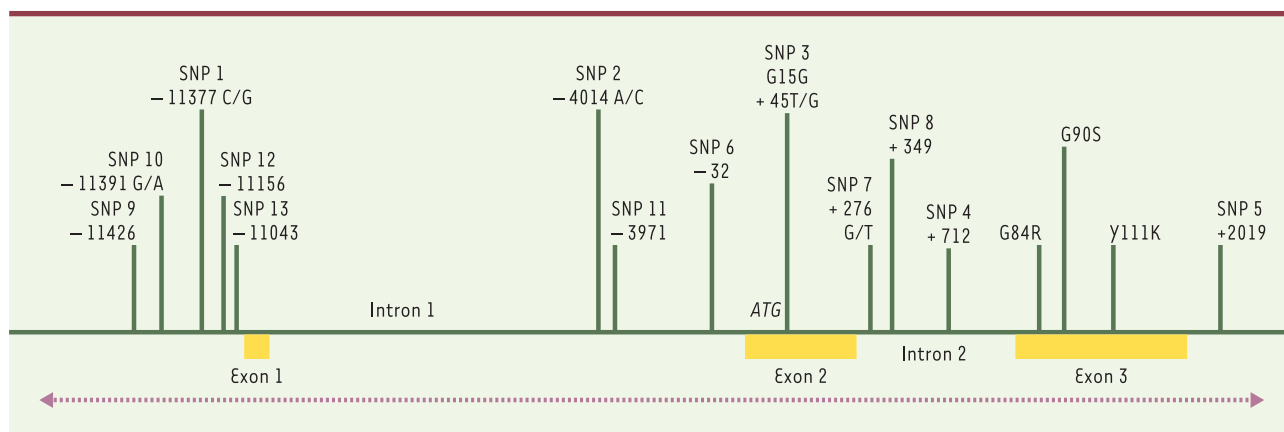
SNP 1
– 11377 C/G

SNP 10
– 11391 G/A

SNP 9
– 11426

SNP 12
– 11156

SNP 13
– 11043

Intron 1

SNP 2
– 4014 A/C

SNP 11
– 3971

SNP 6
– 32

SNP 3
G15G
+ 45T/G

ATG

SNP 7
+ 276
G/T

SNP 8
+ 349

SNP 4
+ 712

G84R

G90S

Y111K

SNP 5
+2019

Exon 1

Exon 2

Intron 2

Exon 3